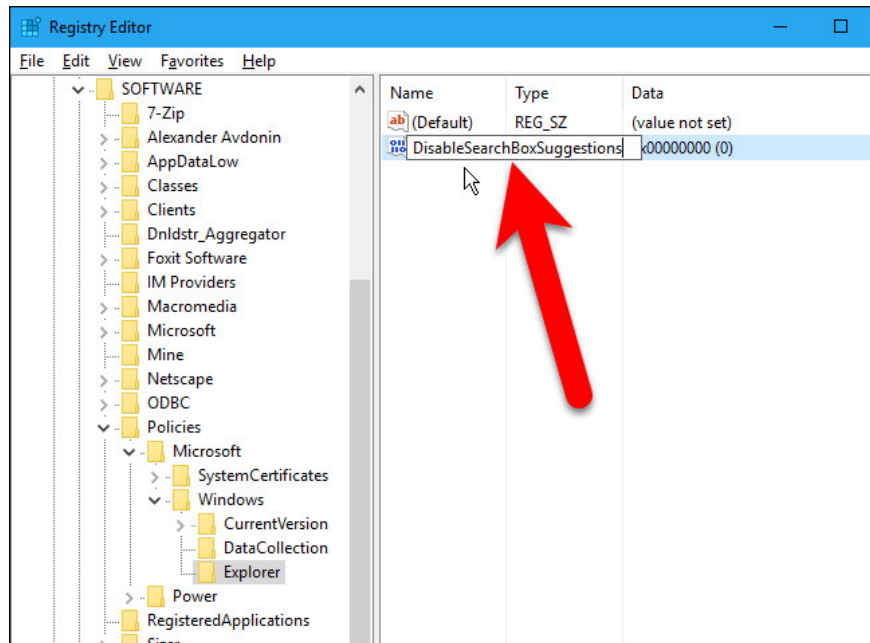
Registry Editor

File Edit View Favorites Help

SOFTWARE
7-Zip
Alexander Avdonin
AppDataLow
Classes
Clients
Dnldstr_Aggregator
Foxit Software
IM Providers
Macromedia
Microsoft
Mine
Netscape
ODBC
Policies
Microsoft
SystemCertificates
Windows
CurrentVersion
DataCollection
Explorer
Power
RegisteredApplications
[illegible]

| Name | Type | Data |
|---|---|---|
| (Default) | REG_SZ | (value not set) |
| DisableSearchBoxSuggestions | | x00000000 (0) |